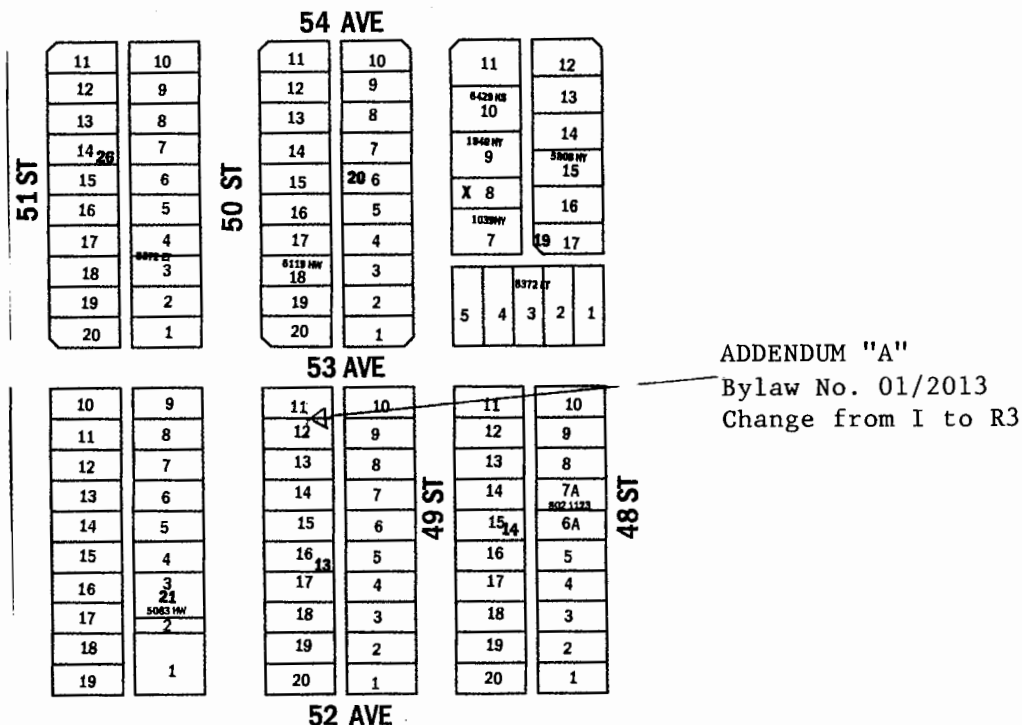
54 AVE

51 ST

11
12
13
14 26
15
16
17
18
19
20

10
9
8
7
6
5
4
8872 ET
3
2
1

50 ST

11
12
13
14
15
16
17
6119 HW
18
19
20

10
9
8
7
20 6
5
4
3
2
1

11
6429 KS
10
1940 NY
9
X 8
1039NY
7

12
13
14
5808 NY
15
16
19 17

5
4
8372 ET
3
2
1

53 AVE

ADDENDUM "A"
Bylaw No. 01/2013
Change from I to R3

10
11
12
13
14
15
16
17
18
19

9
8
7
6
5
4
3
21
5083 HW
2
1

11
12
13
14
15
16 13
17
18
19
20

10
9
8
7
6
5
4
3
2
1

49 ST

11
12
13
14
15 14
16
17
18
19
20

10
9
8
7A
802 1123
6A
5
4
3
2
1

48 ST

52 AVE